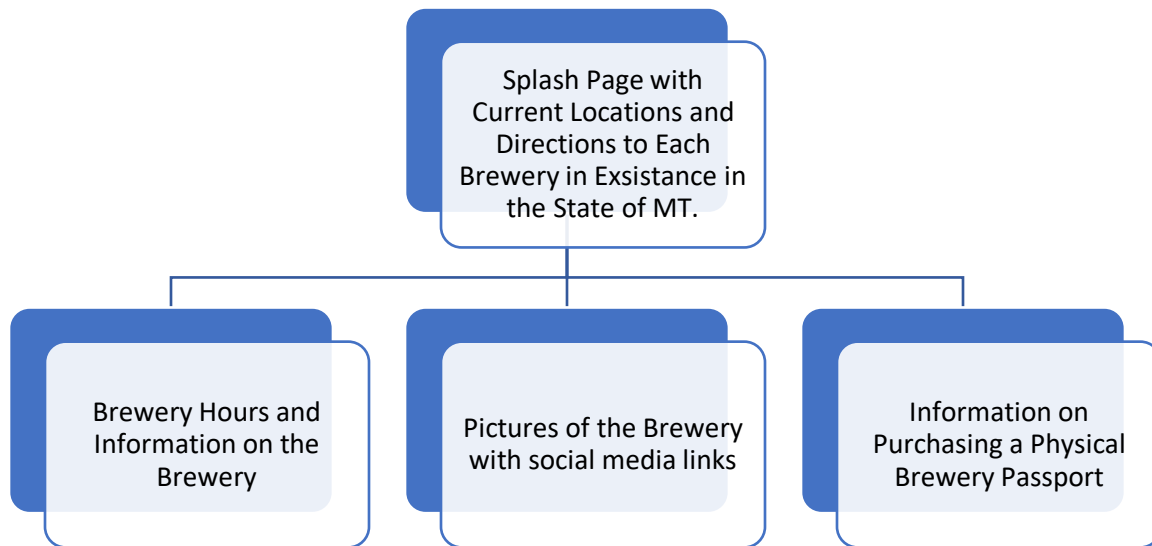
Splash Page with Current Locations and Directions to Each Brewery in Exsistance in the State of MT.

Brewery Hours and Information on the Brewery

Pictures of the Brewery with social media links

Information on Purchasing a Physical Brewery Passport